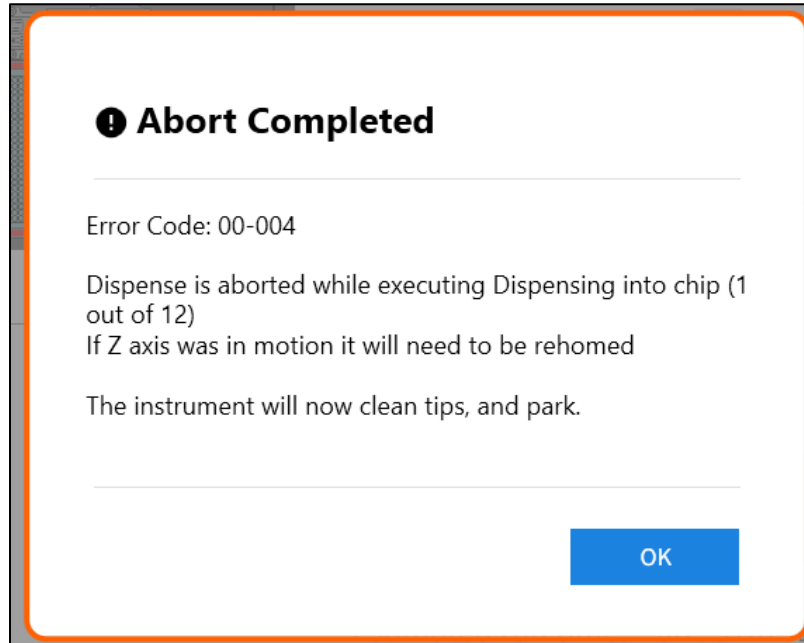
Abort Completed

Error Code: 00-004

Dispense is aborted while executing Dispensing into chip (1 out of 12)
If Z axis was in motion it will need to be rehomed

The instrument will now clean tips, and park.

OK